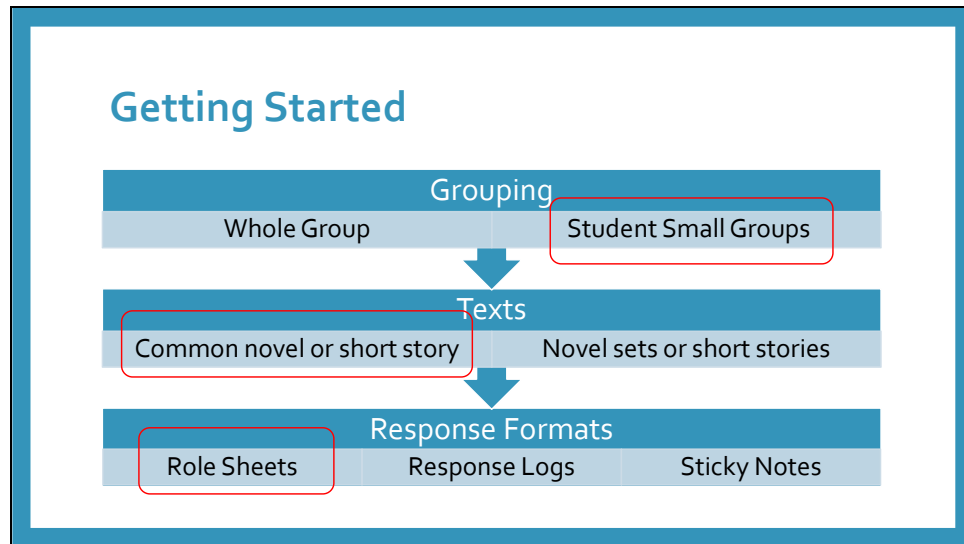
Getting Started

| Grouping | |
|---|---|
| Whole Group | Student Small Groups |

| Texts | |
|---|---|
| Common novel or short story | Novel sets or short stories |

| Response Formats | | |
|---|---|---|
| Role Sheets | Response Logs | Sticky Notes |